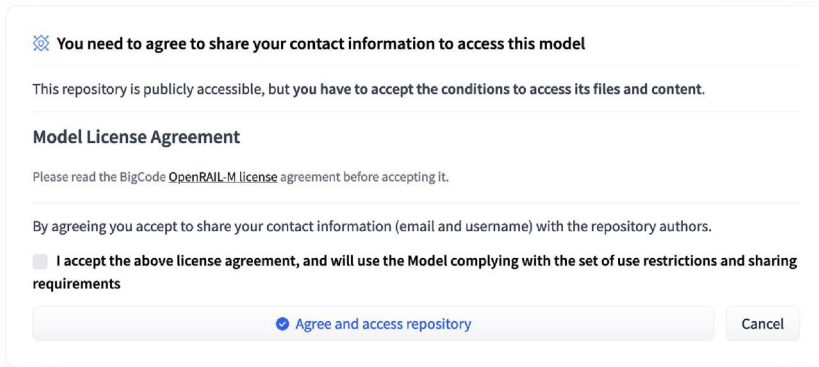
You need to agree to share your contact information to access this model

This repository is publicly accessible, but you have to accept the conditions to access its files and content.

Model License Agreement

Please read the BigCode OpenRAIL-M license agreement before accepting it.

By agreeing you accept to share your contact information (email and username) with the repository authors.

I accept the above license agreement, and will use the Model complying with the set of use restrictions and sharing requirements

Agree and access repository

Cancel